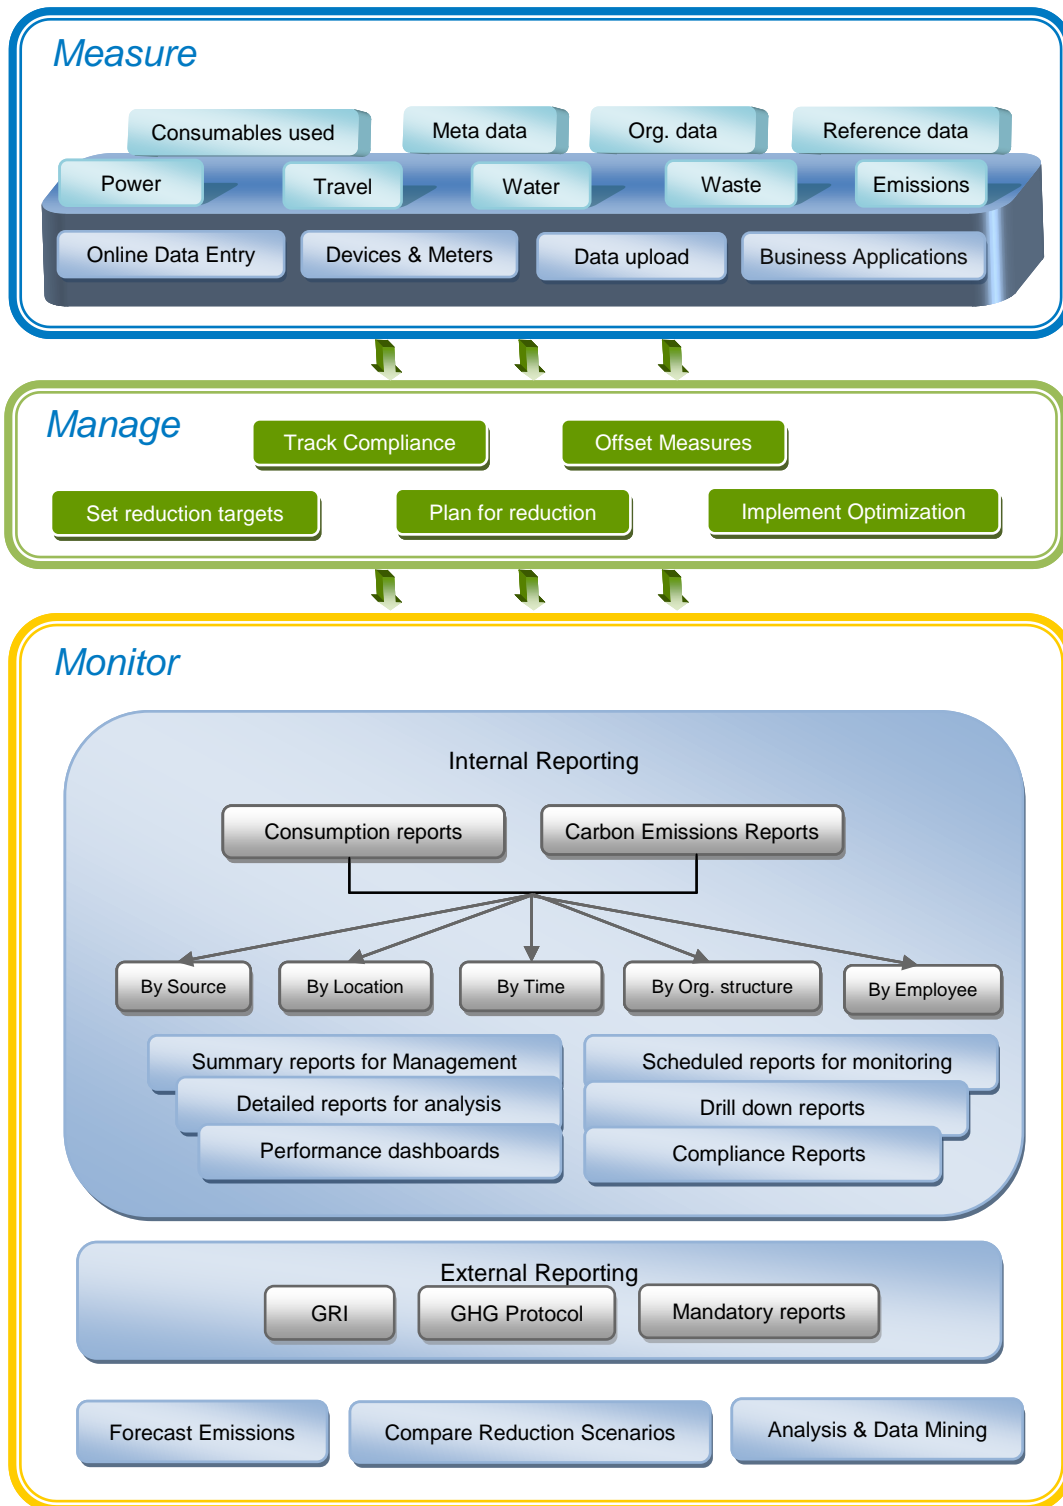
Measure

Consumables used
Meta data
Org. data
Reference data

Power
Travel
Water
Waste
Emissions

Online Data Entry
Devices & Meters
Data upload
Business Applications

Manage

Track Compliance
Offset Measures

Set reduction targets
Plan for reduction
Implement Optimization

Monitor

Internal Reporting

Consumption reports
Carbon Emissions Reports

By Source
By Location
By Time
By Org. structure
By Employee

Summary reports for Management
Detailed reports for analysis
Performance dashboards

Scheduled reports for monitoring
Drill down reports
Compliance Reports

External Reporting

GRI
GHG Protocol
Mandatory reports

Forecast Emissions
Compare Reduction Scenarios
Analysis & Data Mining